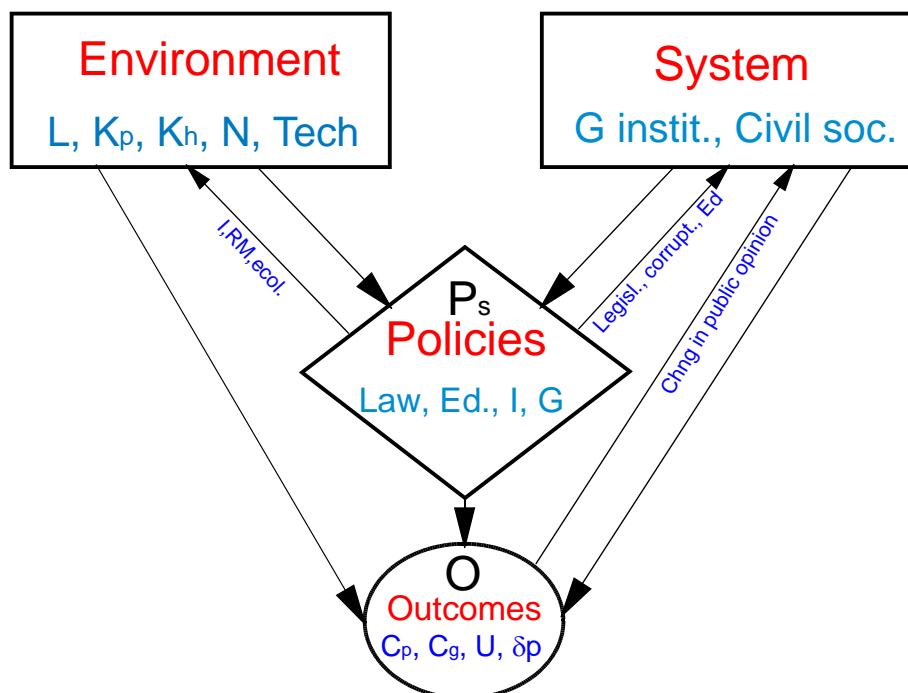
Environment

L, $K_p$, $K_h$, N, Tech

System

G instit., Civil soc.

I,RM,ecol.

Legisl., corrupt., Ed

Chng in public opinion

$P_s$

Policies

Law, Ed., I, G

O

Outcomes

$C_p$, $C_g$, U, $\delta$p